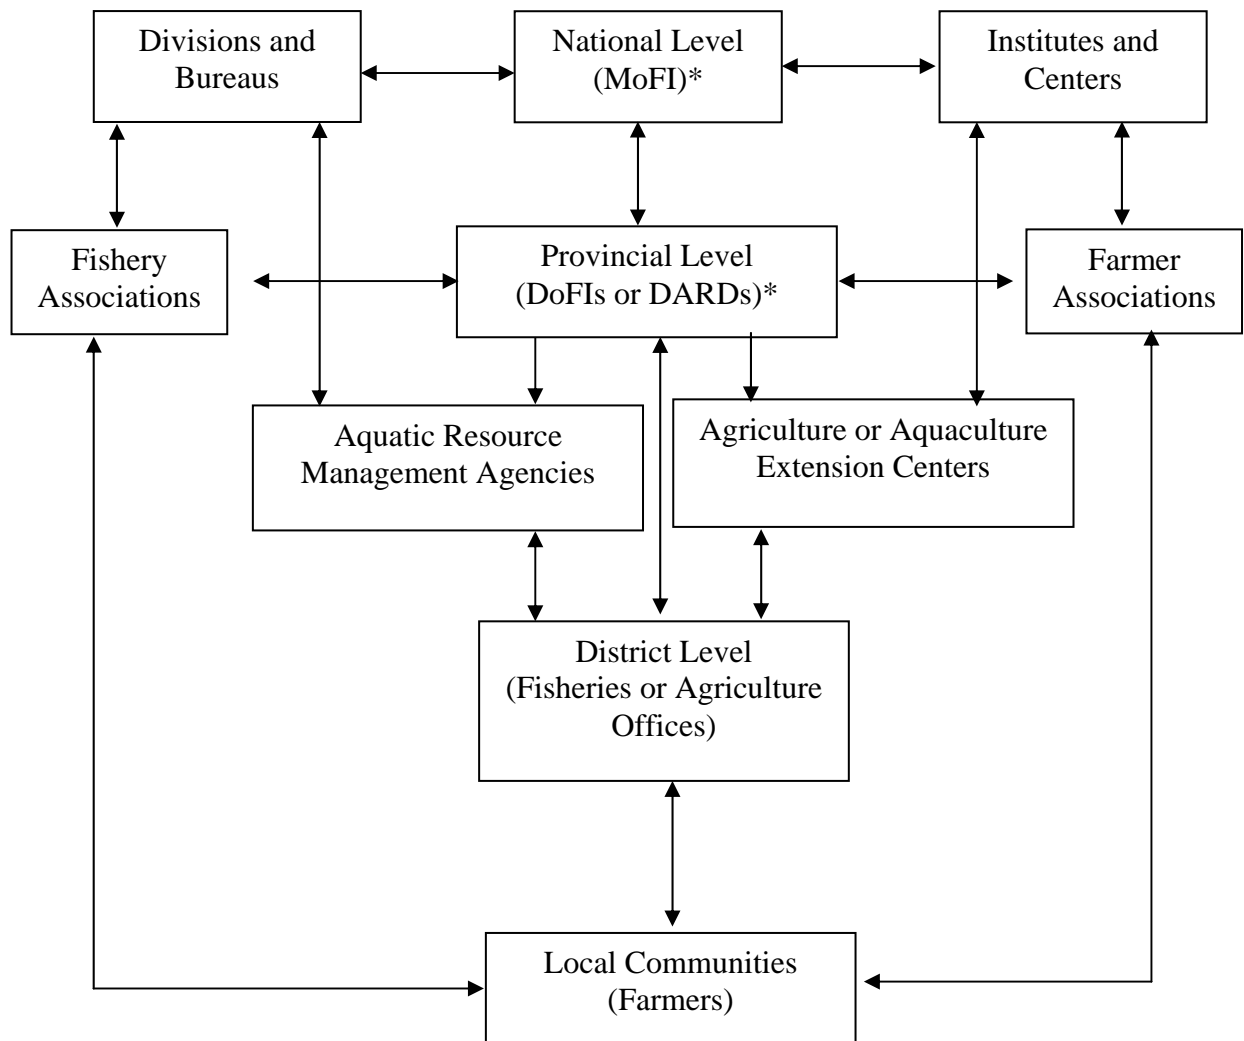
Divisions and Bureaus

National Level (MoFI)*

Institutes and Centers

Fishery Associations

Provincial Level (DoFIs or DARDs)*

Farmer Associations

Aquatic Resource Management Agencies

Agriculture or Aquaculture Extension Centers

District Level (Fisheries or Agriculture Offices)

Local Communities (Farmers)